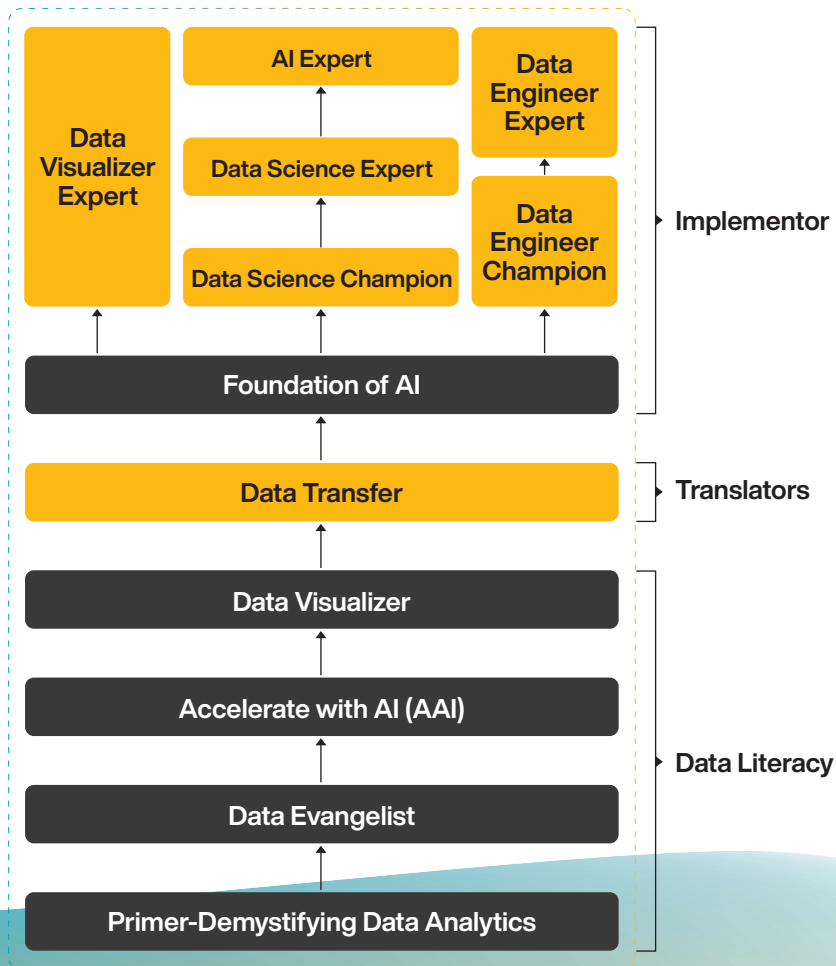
Data Visualizer Expert

AI Expert

Data Science Expert

Data Science Champion

Data Engineer Expert

Data Engineer Champion

Implementor

Foundation of AI

Data Transfer

Translators

Data Visualizer

Accelerate with AI (AAI)

Data Evangelist

Primer-Demystifying Data Analytics

Data Literacy